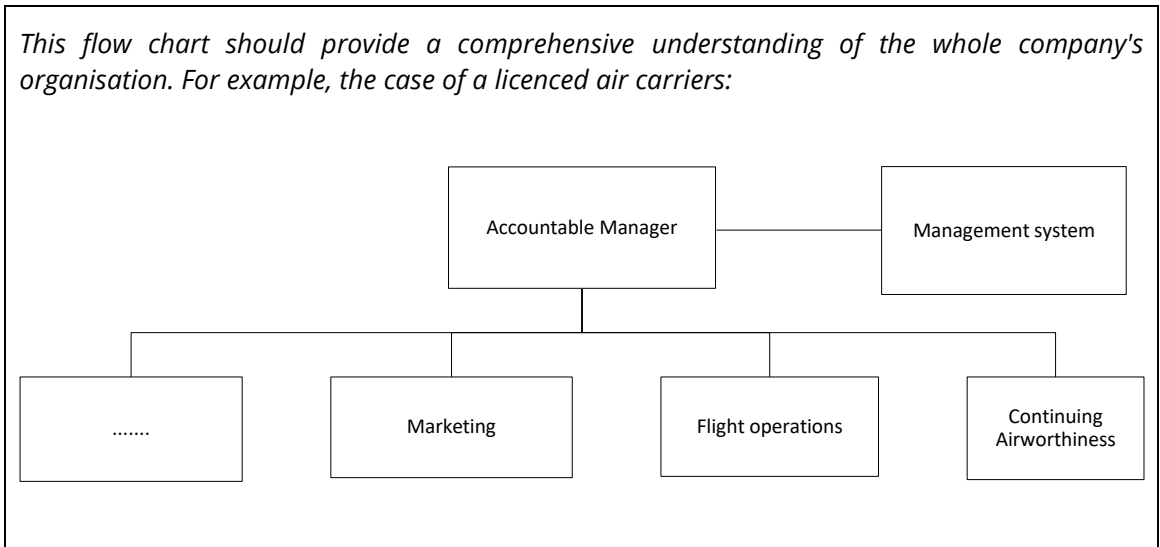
This flow chart should provide a comprehensive understanding of the whole company's organisation. For example, the case of a licenced air carriers:

Accountable Manager

Management system

.......

Marketing

Flight operations

Continuing Airworthiness